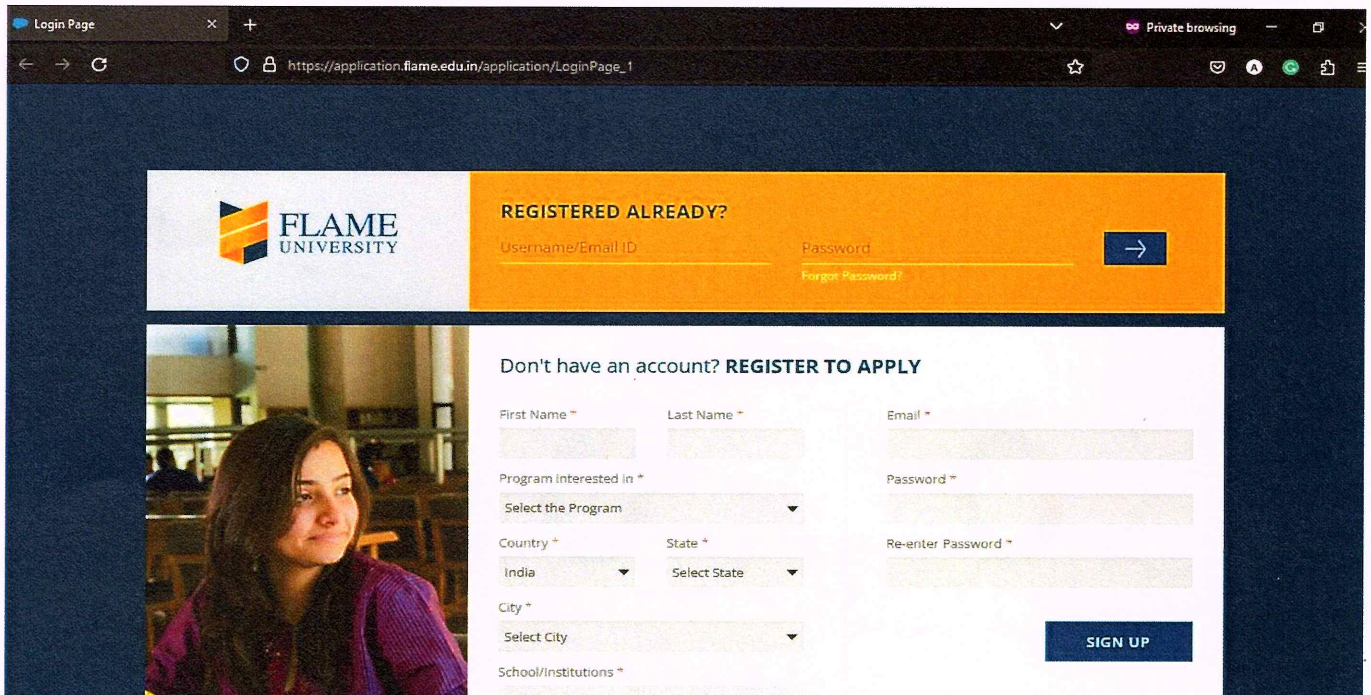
Login Page

Private browsing

https://application.flame.edu.in/application/LoginPage_1

FLAME UNIVERSITY

REGISTERED ALREADY?

Username/Email ID

Password

Forgot Password?

Don't have an account? REGISTER TO APPLY

First Name *

Last Name *

Email *

Program interested in *

Select the Program

Password *

Country *

India

State *

Select State

Re-enter Password *

City *

Select City

SIGN UP

School/Institutions *